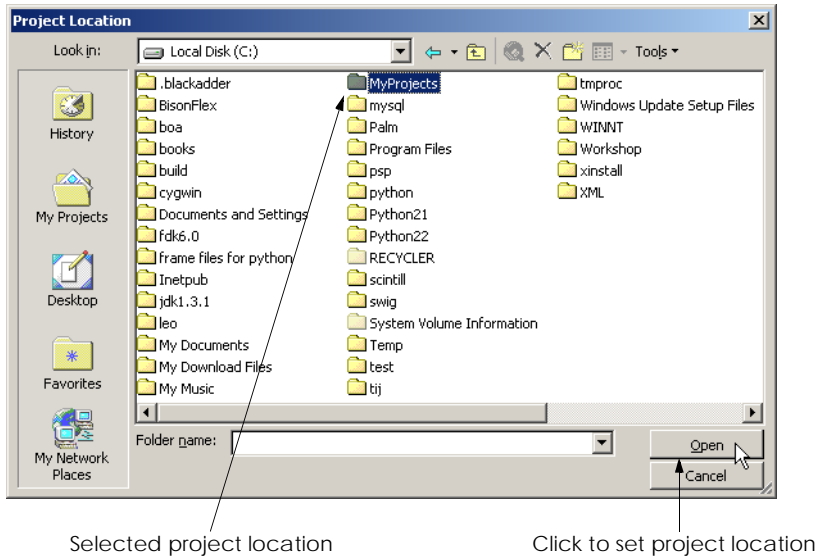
Project Location

Look in: Local Disk (C:)

Tools

History

My Projects

Desktop

Favorites

My Network Places

.blackadder
BisonFlex
boa
books
build
cygwin
Documents and Settings
fdk6.0
frame files for python
Inetpub
jdk1.3.1
leo
My Documents
My Download Files
My Music

MyProjects
mysql
Palm
Program Files
psp
python
Python21
Python22
RECYCLER
scintill
swig
System Volume Information
Temp
test
tij

tmproc
Windows Update Setup Files
WINNT
Workshop
xinstall
XML

Folder name:

Open

Cancel

Selected project location

Click to set project location